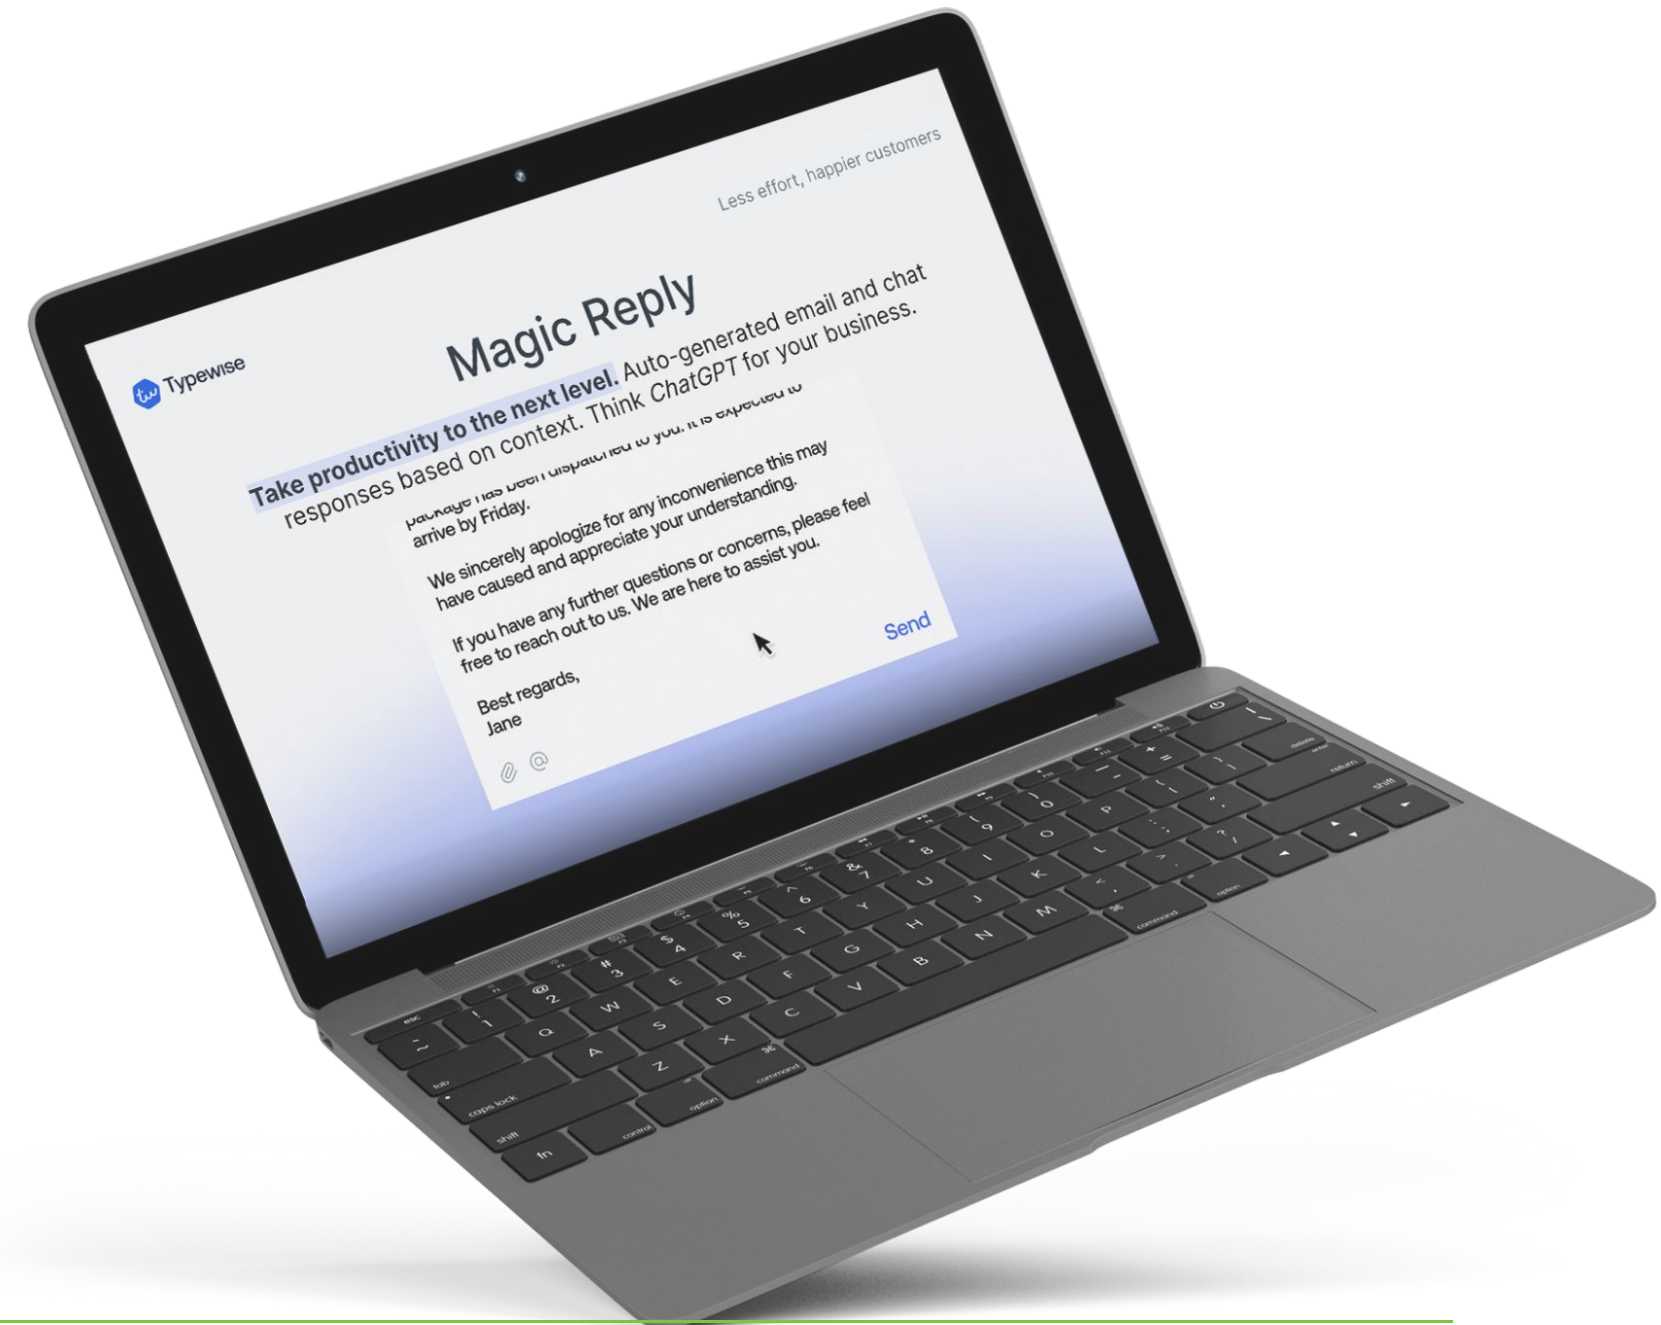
Less effort, happier customers

Typewise

Magic Reply

Take productivity to the next level. Auto-generated email and chat responses based on context. Think ChatGPT for your business.

package has been dispatched to you. It is expected to arrive by Friday.

We sincerely apologize for any inconvenience this may have caused and appreciate your understanding.

If you have any further questions or concerns, please feel free to reach out to us. We are here to assist you.

Best regards,
Jane

Send

esc
tab
caps lock
shift
fn
control
option
command
return
delete
shift
option
command